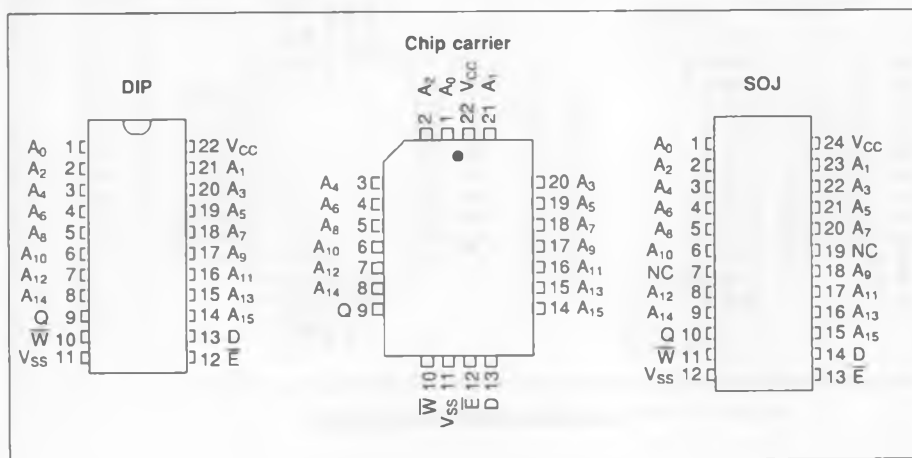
Chip carrier

DIP

$A_0$ 1
$A_2$ 2
$A_4$ 3
$A_6$ 4
$A_8$ 5
$A_{10}$ 6
$A_{12}$ 7
$A_{14}$ 8
Q 9
$\overline{W}$ 10
$V_{SS}$ 11

22 $V_{CC}$
21 $A_1$
20 $A_3$
19 $A_5$
18 $A_7$
17 $A_9$
16 $A_{11}$
15 $A_{13}$
14 $A_{15}$
13 D
12 $\overline{E}$

$A_2$ 2
$A_0$ 1
$V_{CC}$ 22
$A_1$ 21

$A_4$ 3
$A_6$ 4
$A_8$ 5
$A_{10}$ 6
$A_{12}$ 7
$A_{14}$ 8
Q 9

20 $A_3$
19 $A_5$
18 $A_7$
17 $A_9$
16 $A_{11}$
15 $A_{13}$
14 $A_{15}$

$\overline{W}$ 10
$V_{SS}$ 11
$\overline{E}$ 12
D 13

SOJ

$A_0$ 1
$A_2$ 2
$A_4$ 3
$A_6$ 4
$A_8$ 5
$A_{10}$ 6
NC 7
$A_{12}$ 8
$A_{14}$ 9
Q 10
$\overline{W}$ 11
$V_{SS}$ 12

24 $V_{CC}$
23 $A_1$
22 $A_3$
21 $A_5$
20 $A_7$
19 NC
18 $A_9$
17 $A_{11}$
16 $A_{13}$
15 $A_{15}$
14 D
13 $\overline{E}$